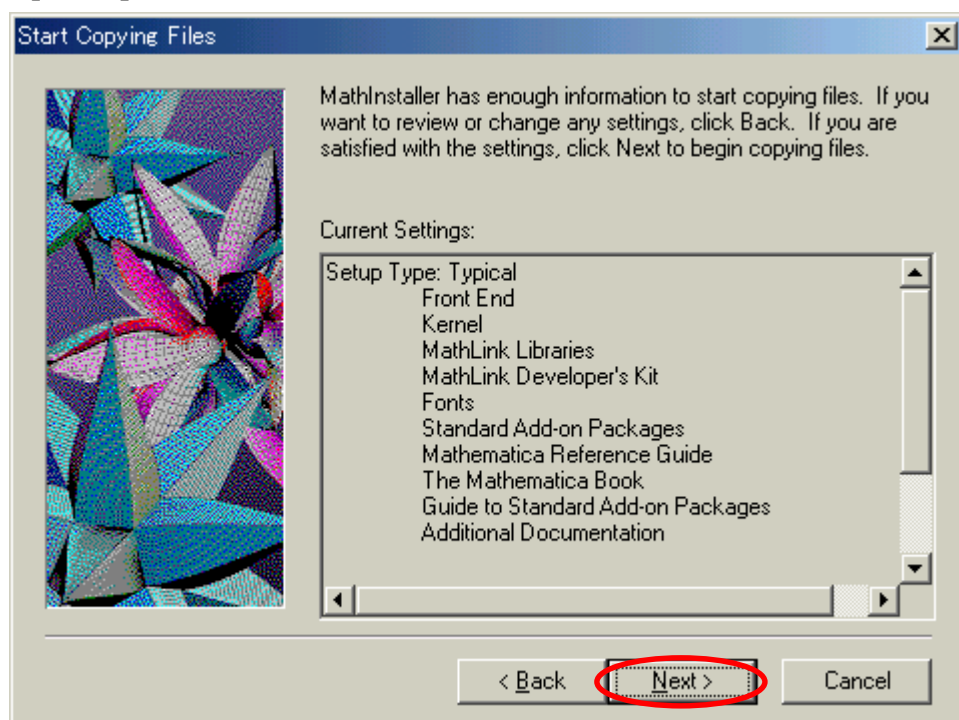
Start Copying Files

MathInstaller has enough information to start copying files. If you want to review or change any settings, click Back. If you are satisfied with the settings, click Next to begin copying files.

Current Settings:

Setup Type: Typical
Front End
Kernel
MathLink Libraries
MathLink Developer's Kit
Fonts
Standard Add-on Packages
Mathematica Reference Guide
The Mathematica Book
Guide to Standard Add-on Packages
Additional Documentation

< Back
Next >
Cancel